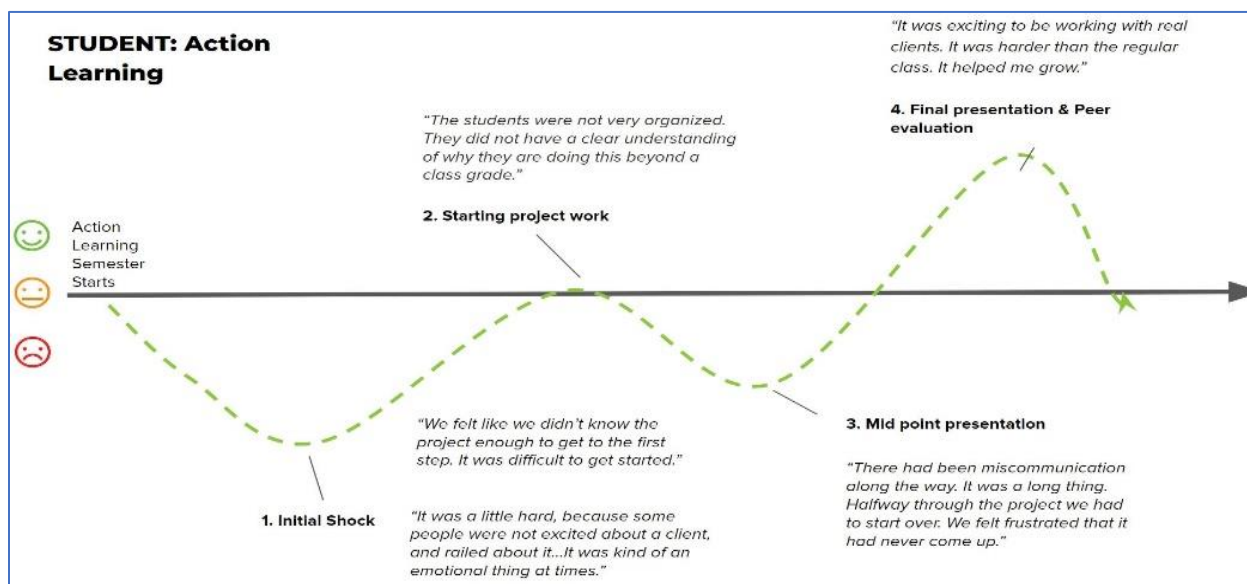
STUDENT: Action Learning

"It was exciting to be working with real clients. It was harder than the regular class. It helped me grow."

4. Final presentation & Peer evaluation

"The students were not very organized. They did not have a clear understanding of why they are doing this beyond a class grade."

2. Starting project work

Action Learning Semester Starts

"We felt like we didn't know the project enough to get to the first step. It was difficult to get started."

3. Mid point presentation

"There had been miscommunication along the way. It was a long thing. Halfway through the project we had to start over. We felt frustrated that it had never come up."

1. Initial Shock

"It was a little hard, because some people were not excited about a client, and railed about it...It was kind of an emotional thing at times."